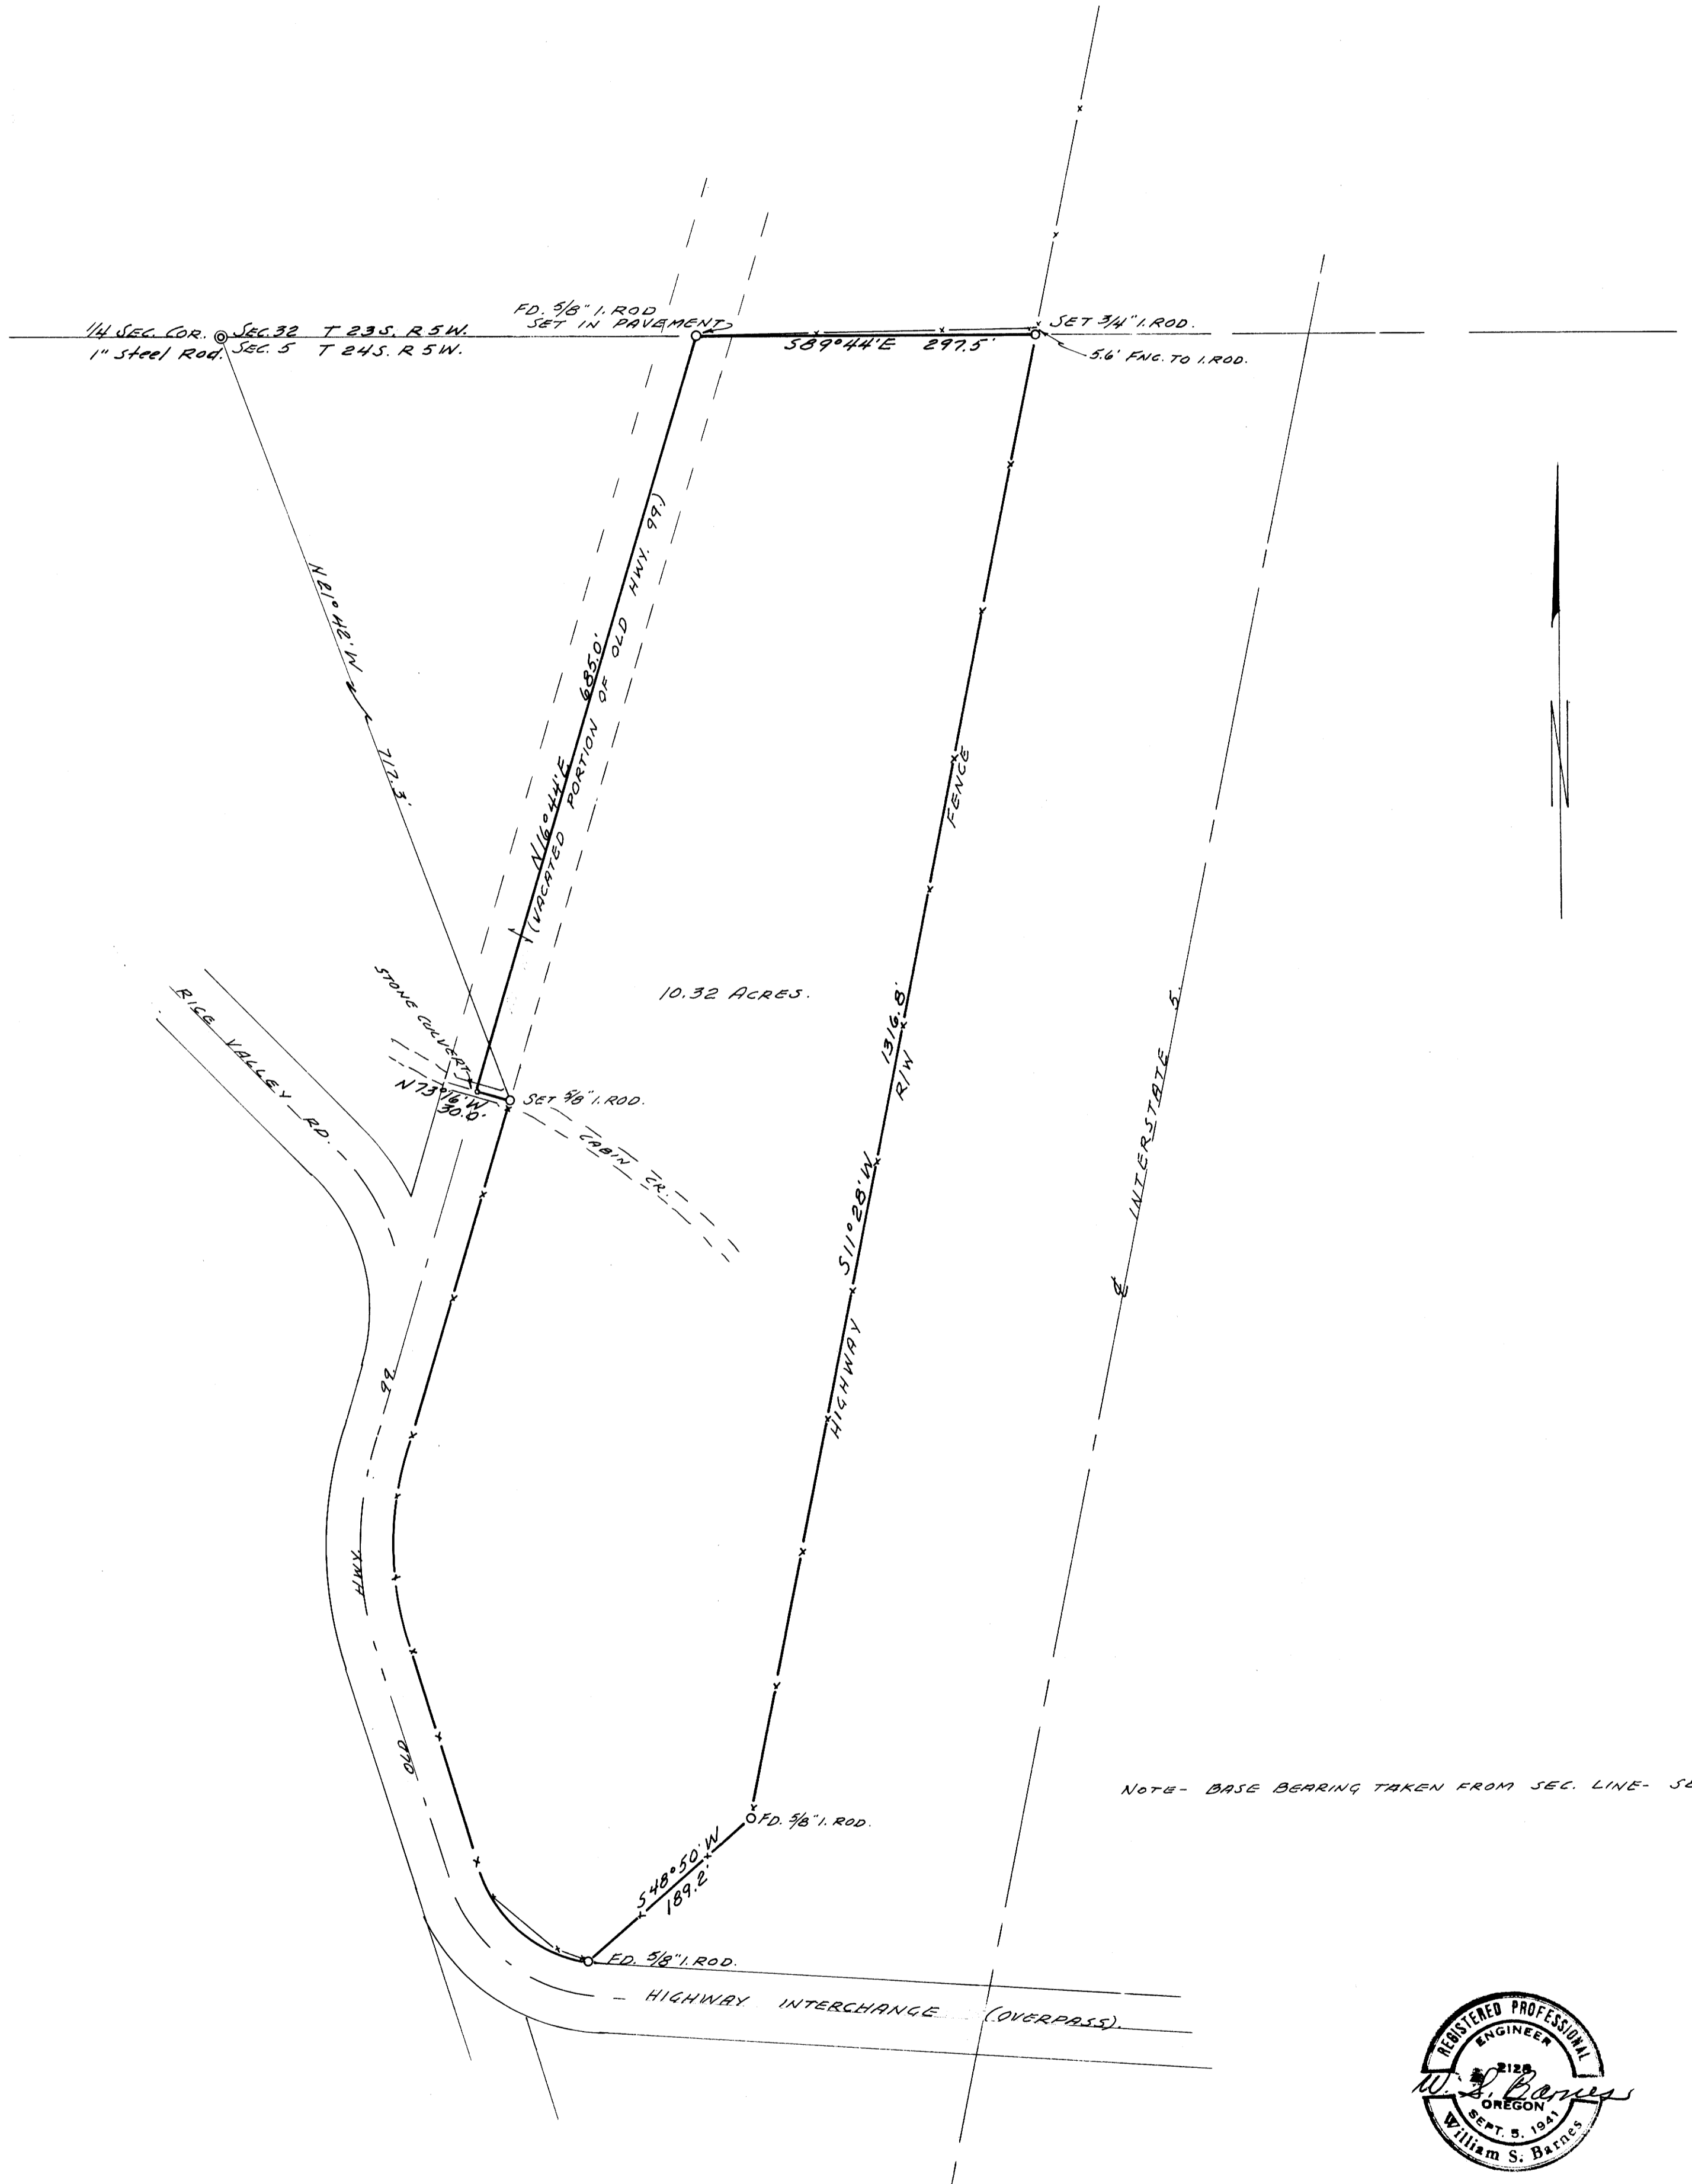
1/4 SEC. COR. SEC. 32 T 23S. R 5W.
1" Steel Rod. SEC. 5 T 24S. R 5W.

FD. 5/8" I. ROD SET IN PAVEMENT

S89°44'E 297.5'

SET 3/4" I. ROD.

5.6' FNC. TO I. ROD.

N61°42'W 717.3'

N16°44'E 685.0'

(VACATED PORTION OF OLD HWY. 99.)

FENCE

10.32 ACRES.

STONE CULVERT

RICE VALLEY RD.

N73°16'W 30.0'

SET 5/8" I. ROD.

CABIN CR.

S11°28'W 1316.8'

R/W

HIGHWAY

INTERSTATE 5.

OLD HWY 99

NOTE- BASE BEARING TAKEN FROM SEC. LINE- SE

FD. 5/8" I. ROD.

S48°50'W 189.2'

FD. 5/8" I. ROD.

HIGHWAY INTERCHANGE (OVERPASS).

N

REGISTERED PROFESSIONAL ENGINEER 2128 OREGON SEPT. 5, 1941 William S. Barnes
W. S. Barnes